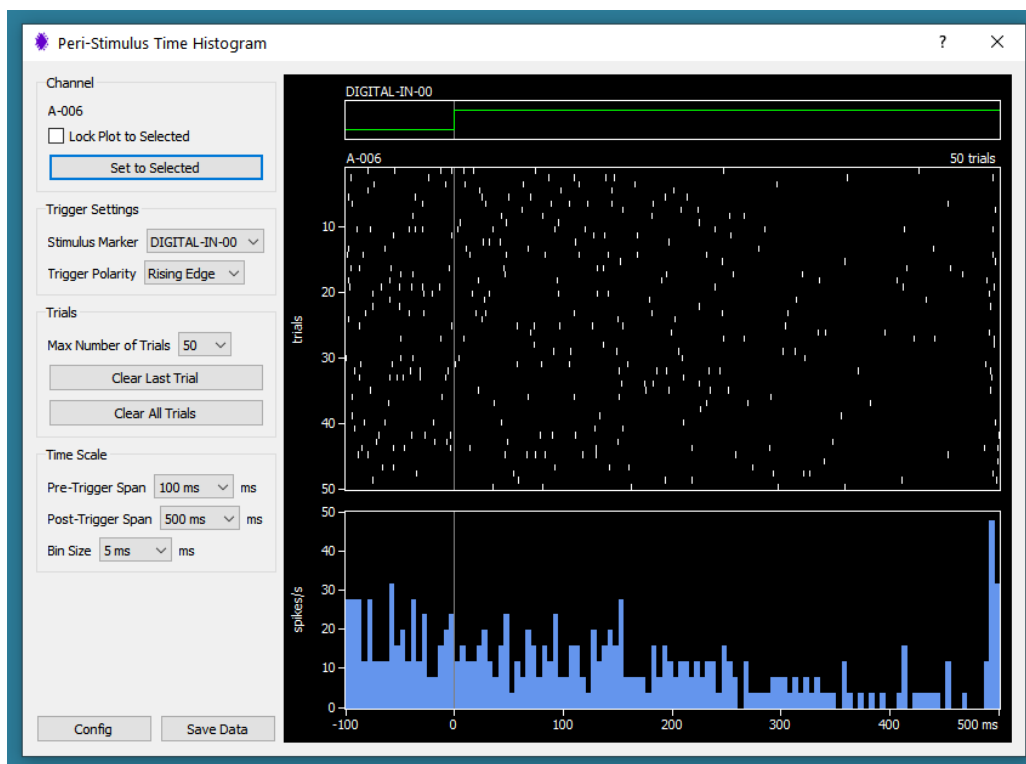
Peri-Stimulus Time Histogram

?

Channel

A-006

Lock Plot to Selected

Set to Selected

Trigger Settings

Stimulus Marker DIGITAL-IN-00

Trigger Polarity Rising Edge

Trials

Max Number of Trials 50

Clear Last Trial

Clear All Trials

Time Scale

Pre-Trigger Span 100 ms ms

Post-Trigger Span 500 ms ms

Bin Size 5 ms ms

Config

Save Data

DIGITAL-IN-00

A-006

50 trials

10

20

30

40

50

trials

50

40

30

20

10

0

spikes/s

-100

0

100

200

300

400

500 ms